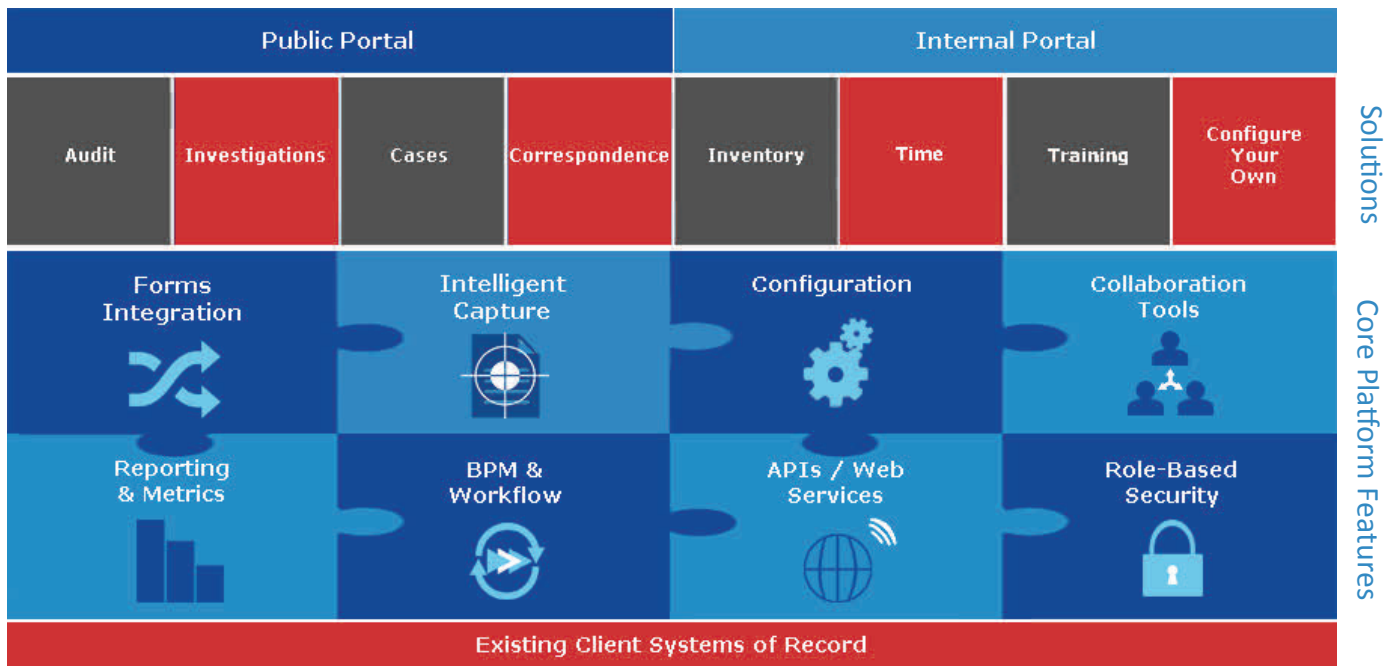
Public Portal

Internal Portal

Audit

Investigations

Cases

Correspondence

Inventory

Time

Training

Configure Your Own

Solutions

Forms Integration

Intelligent Capture

Configuration

Collaboration Tools

Reporting & Metrics

BPM & Workflow

APIs / Web Services

Role-Based Security

Core Platform Features

Existing Client Systems of Record